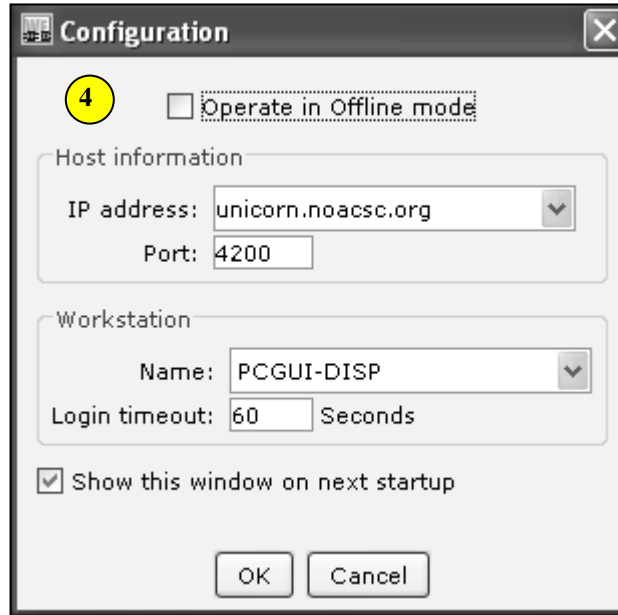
Configuration

4

Operate in Offline mode

Host information

IP address: unicorn.noacsc.org

Port: 4200

Workstation

Name: PCGUI-DISP

Login timeout: 60 Seconds

Show this window on next startup

OK Cancel